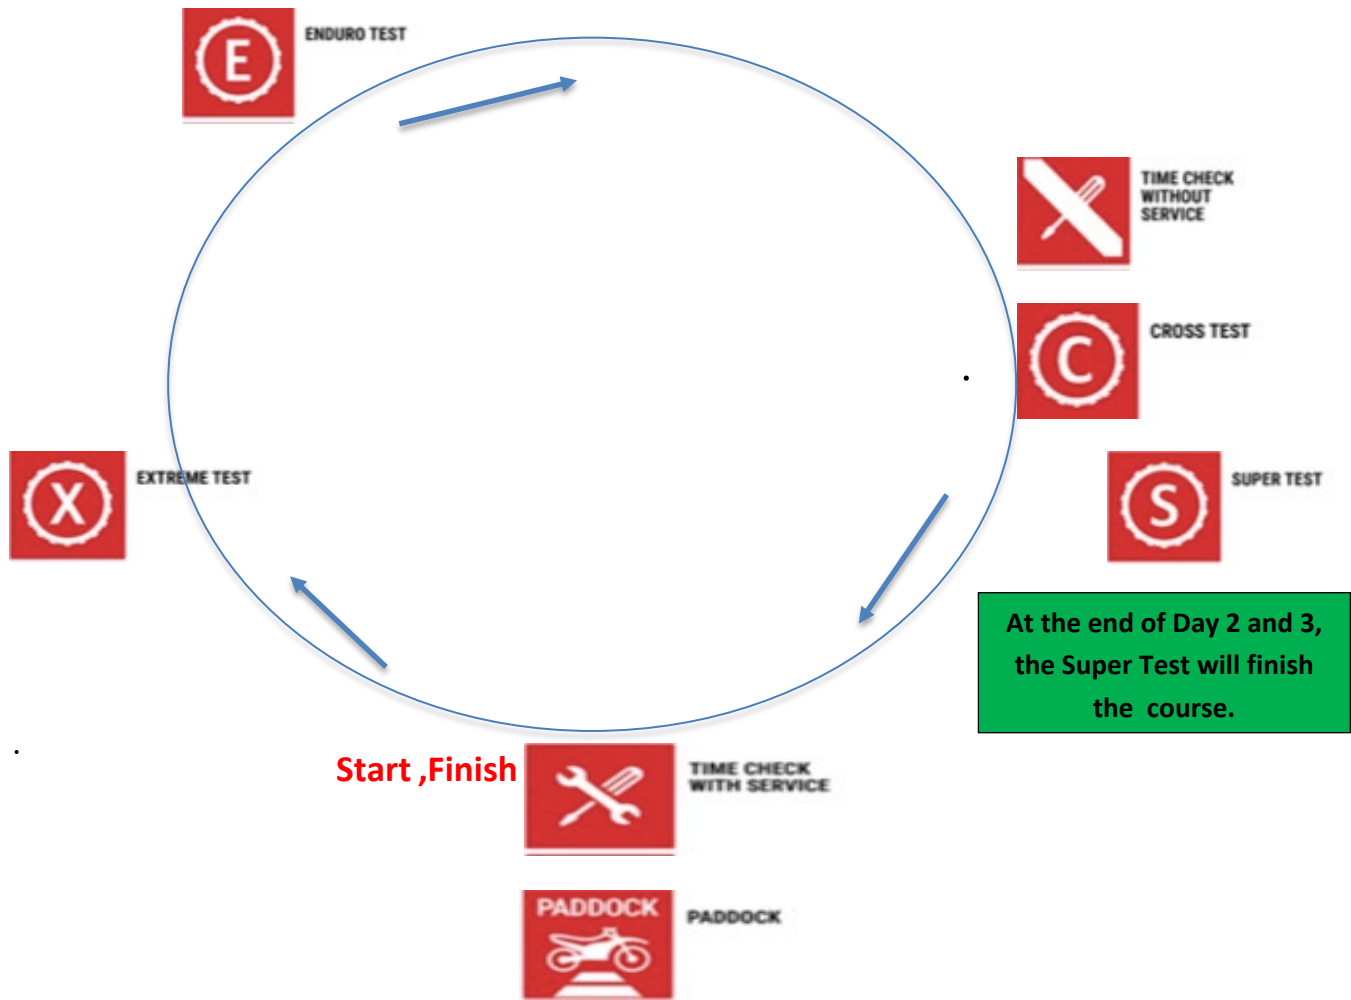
E

ENDURO TEST

TIME CHECK WITHOUT SERVICE

C

CROSS TEST

X

EXTREME TEST

S

SUPER TEST

At the end of Day 2 and 3, the Super Test will finish the course.

Start ,Finish

TIME CHECK WITH SERVICE

PADDOCK

PADDOCK